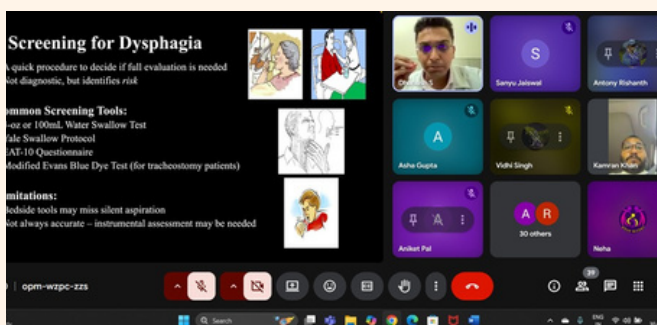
Screening for Dysphagia

A quick procedure to decide if full evaluation is needed
Not diagnostic, but identifies *risk*

ommon Screening Tools:
-oz or 100mL Water Swallow Test
ale Swallow Protocol
AT-10 Questionnaire
Modified Evans Blue Dye Test (for tracheostomy patients)

imitations:
edside tools may miss silent aspiration
ot always accurate – instrumental assessment may be needed

Sanyu Jaiswal
Antony Rishanth
Asha Gupta
Vidhi Singh
Kamran Khan
Aniket Pal
30 others
Neha

opm-wzpc-zzs

39

Search